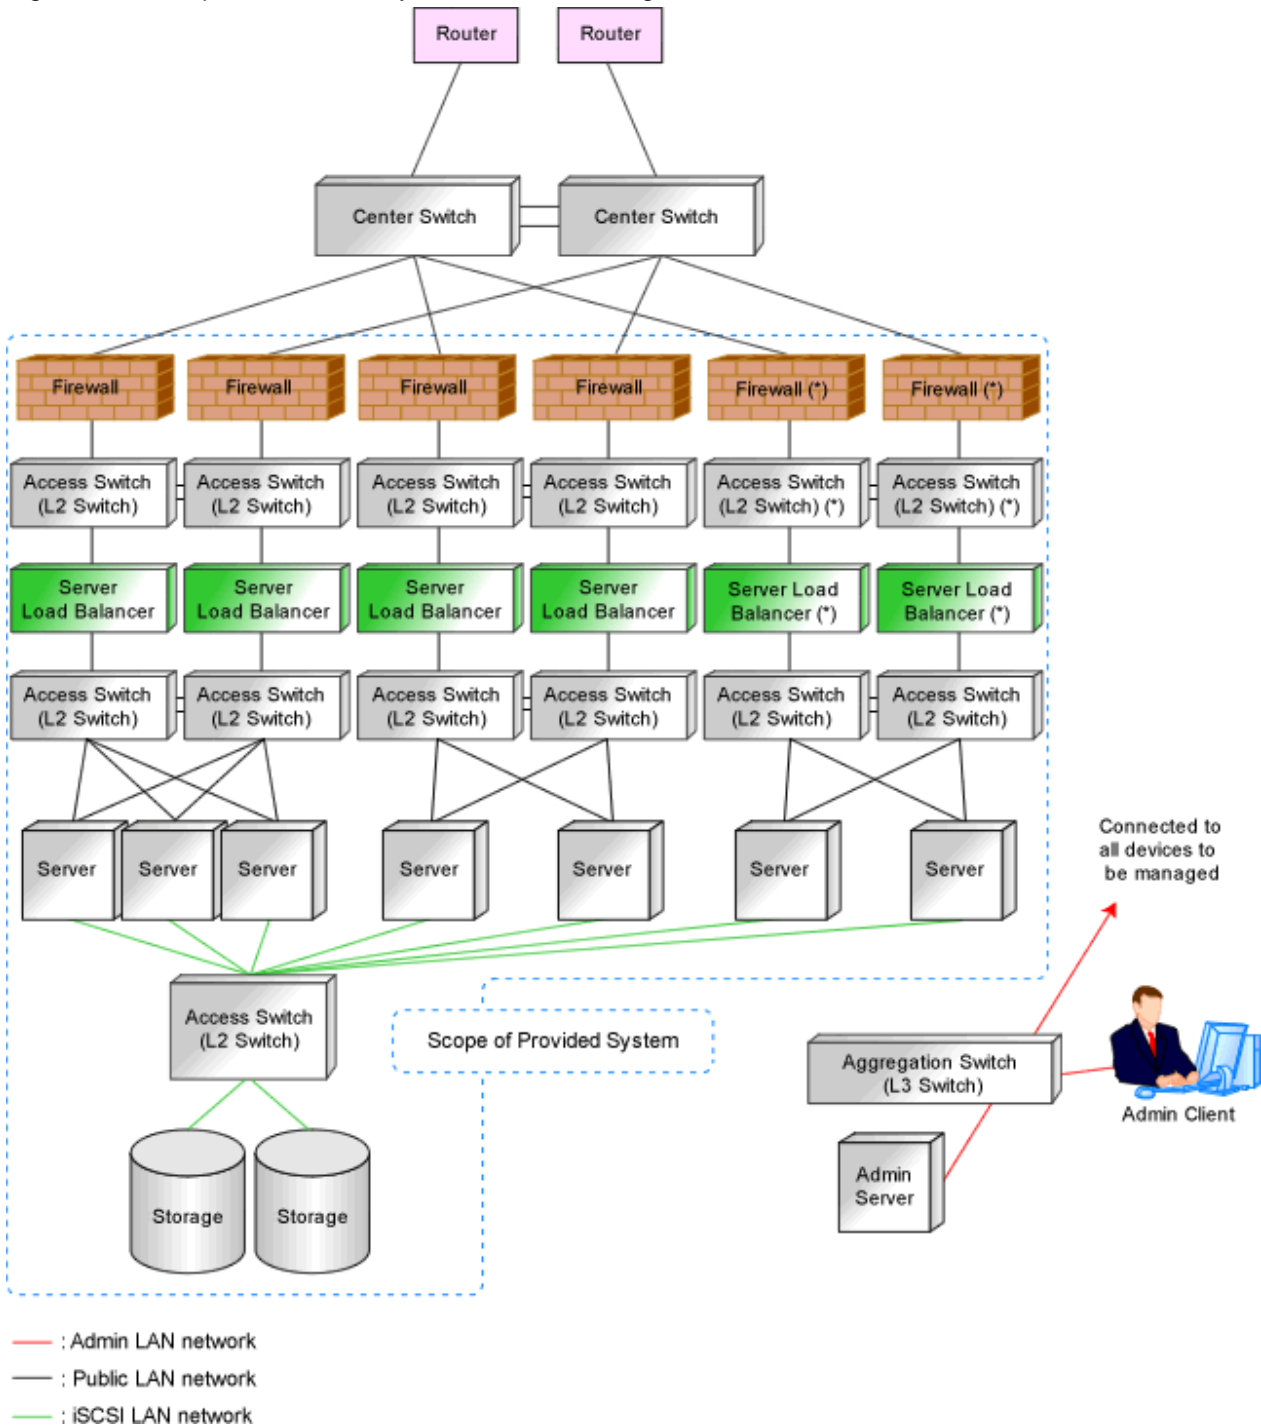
Router
Router

Center Switch
Center Switch

Firewall
Firewall
Firewall
Firewall
Firewall (*)
Firewall (*)

Access Switch (L2 Switch)
Access Switch (L2 Switch)
Access Switch (L2 Switch)
Access Switch (L2 Switch)
Access Switch (L2 Switch) (*)
Access Switch (L2 Switch) (*)

Server Load Balancer
Server Load Balancer
Server Load Balancer
Server Load Balancer
Server Load Balancer (*)
Server Load Balancer (*)

Access Switch (L2 Switch)
Access Switch (L2 Switch)
Access Switch (L2 Switch)
Access Switch (L2 Switch)
Access Switch (L2 Switch)
Access Switch (L2 Switch)

Server
Server
Server
Server
Server
Server
Server

Connected to all devices to be managed

Access Switch (L2 Switch)

Scope of Provided System

Aggregation Switch (L3 Switch)

Admin Client

Admin Server

Storage
Storage

: Admin LAN network
: Public LAN network
: iSCSI LAN network